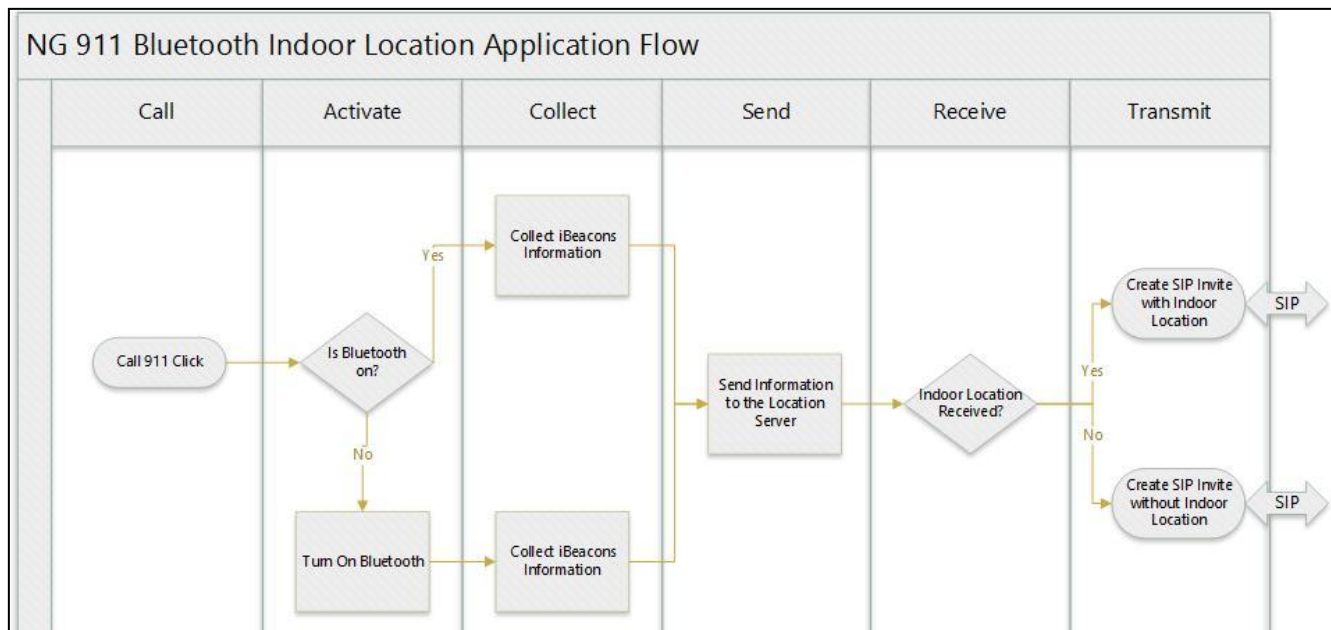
NG 911 Bluetooth Indoor Location Application Flow

Call

Activate

Collect

Send

Receive

Transmit

Call 911 Click

Is Bluetooth on?

Yes

No

Collect iBeacons Information

Turn On Bluetooth

Collect iBeacons Information

Send Information to the Location Server

Indoor Location Received?

Yes

No

Create SIP Invite with Indoor Location

SIP

Create SIP Invite without Indoor Location

SIP